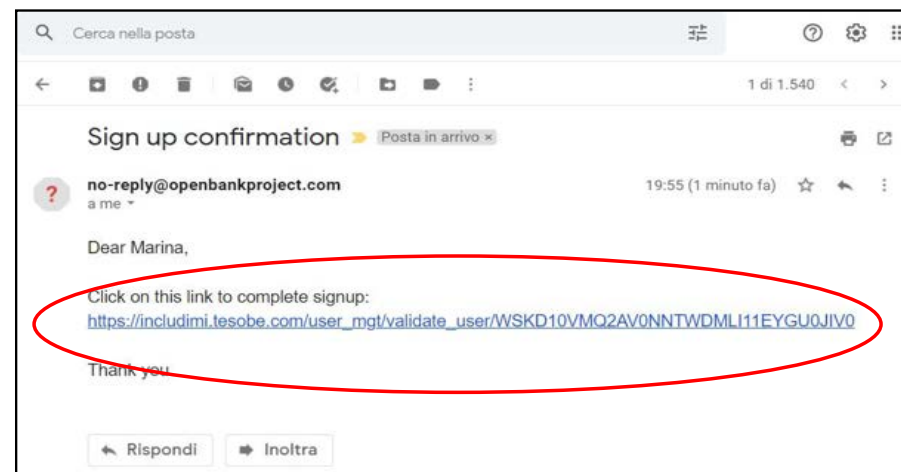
Cerca nella posta

1 di 1.540

Sign up confirmation Posta in arrivo ×

no-reply@openbankproject.com
a me

19:55 (1 minuto fa)

Dear Marina,

Click on this link to complete signup:
https://includimi.tesobe.com/user_mgt/validate_user/WSKD10VMQ2AV0NNTWDMLI11EYGU0JIV0

Thank you

Rispondi Inoltra